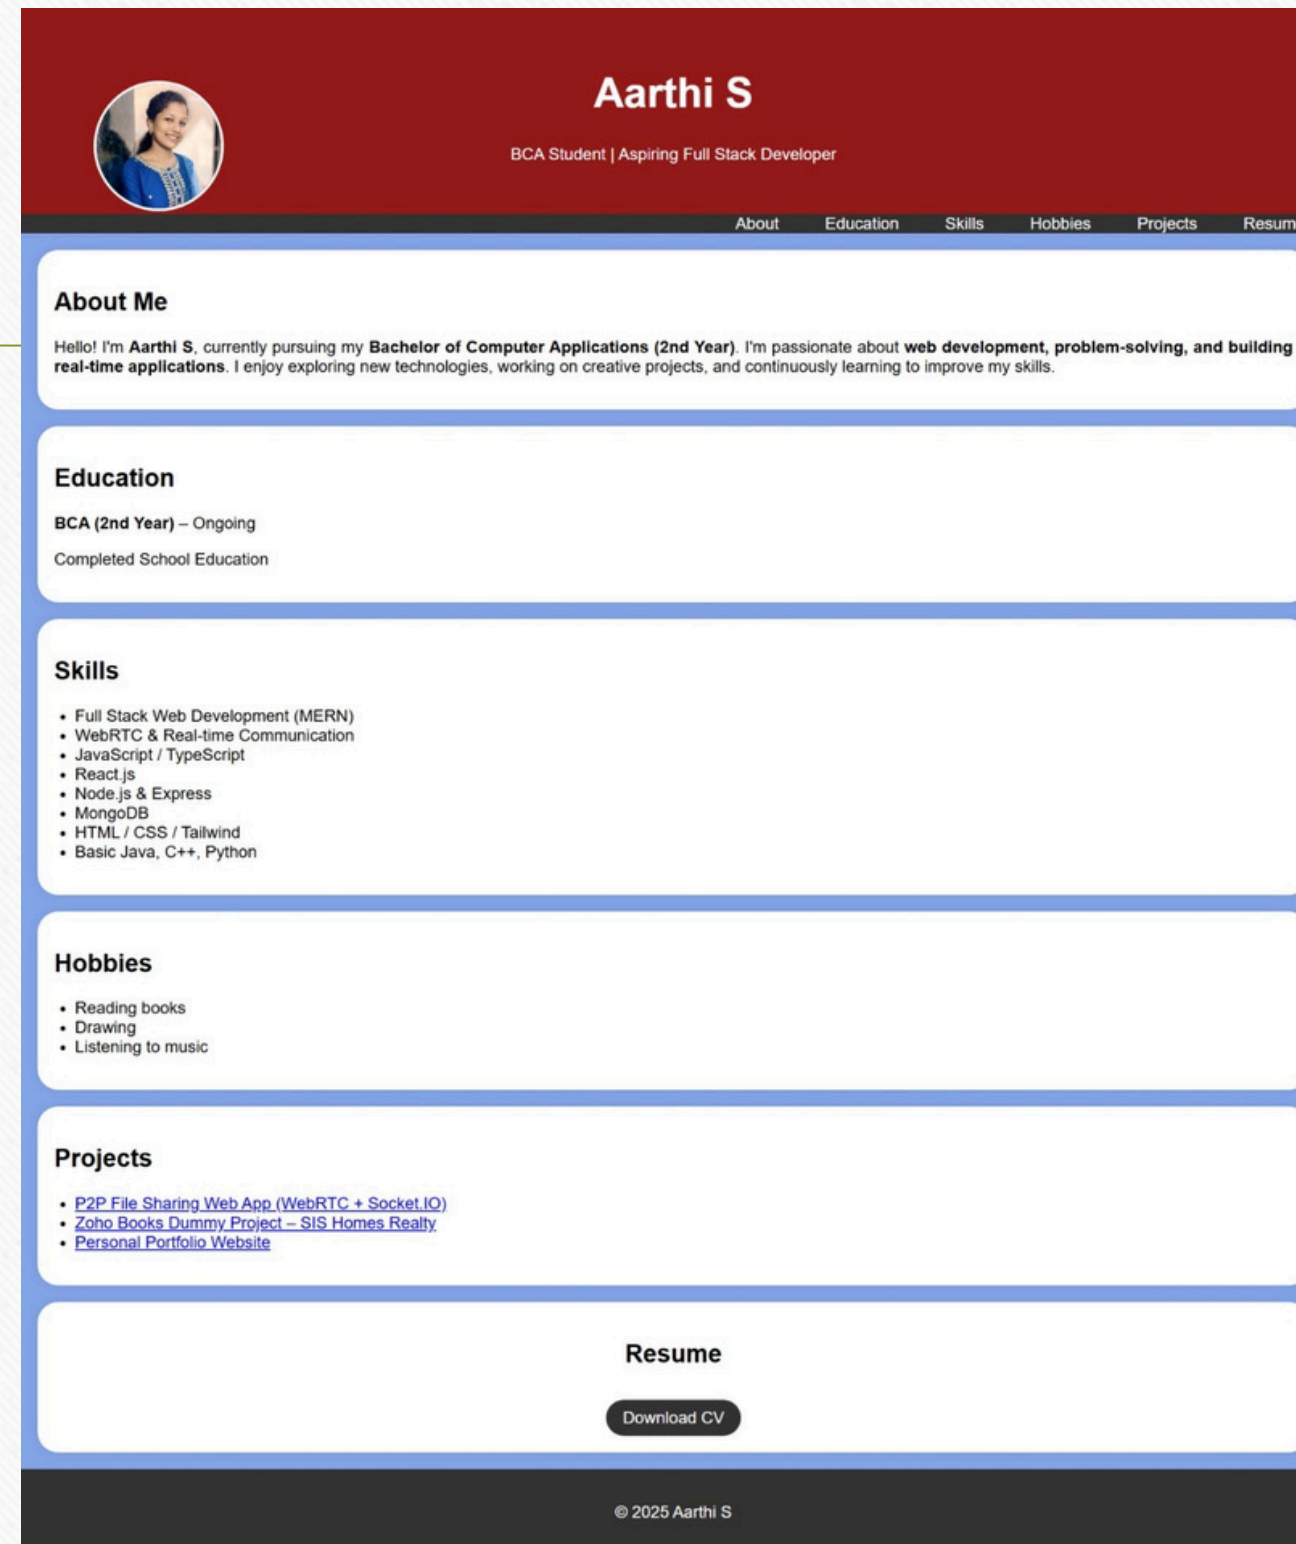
Aarthi S

BCA Student | Aspiring Full Stack Developer

About Education Skills Hobbies Projects Resum

About Me

Hello! I'm **Aarthi S**, currently pursuing my **Bachelor of Computer Applications (2nd Year)**. I'm passionate about **web development, problem-solving, and building real-time applications**. I enjoy exploring new technologies, working on creative projects, and continuously learning to improve my skills.

Education

**BCA (2nd Year)** – Ongoing

Completed School Education

Skills

- Full Stack Web Development (MERN)
- WebRTC & Real-time Communication
- JavaScript / TypeScript
- React.js
- Node.js & Express
- MongoDB
- HTML / CSS / Tailwind
- Basic Java, C++, Python

Hobbies

- Reading books
- Drawing
- Listening to music

Projects

- P2P File Sharing Web App (WebRTC + Socket.IO)
- Zoho Books Dummy Project – SIS Homes Realty
- Personal Portfolio Website

Resume

Download CV

© 2025 Aarthi S